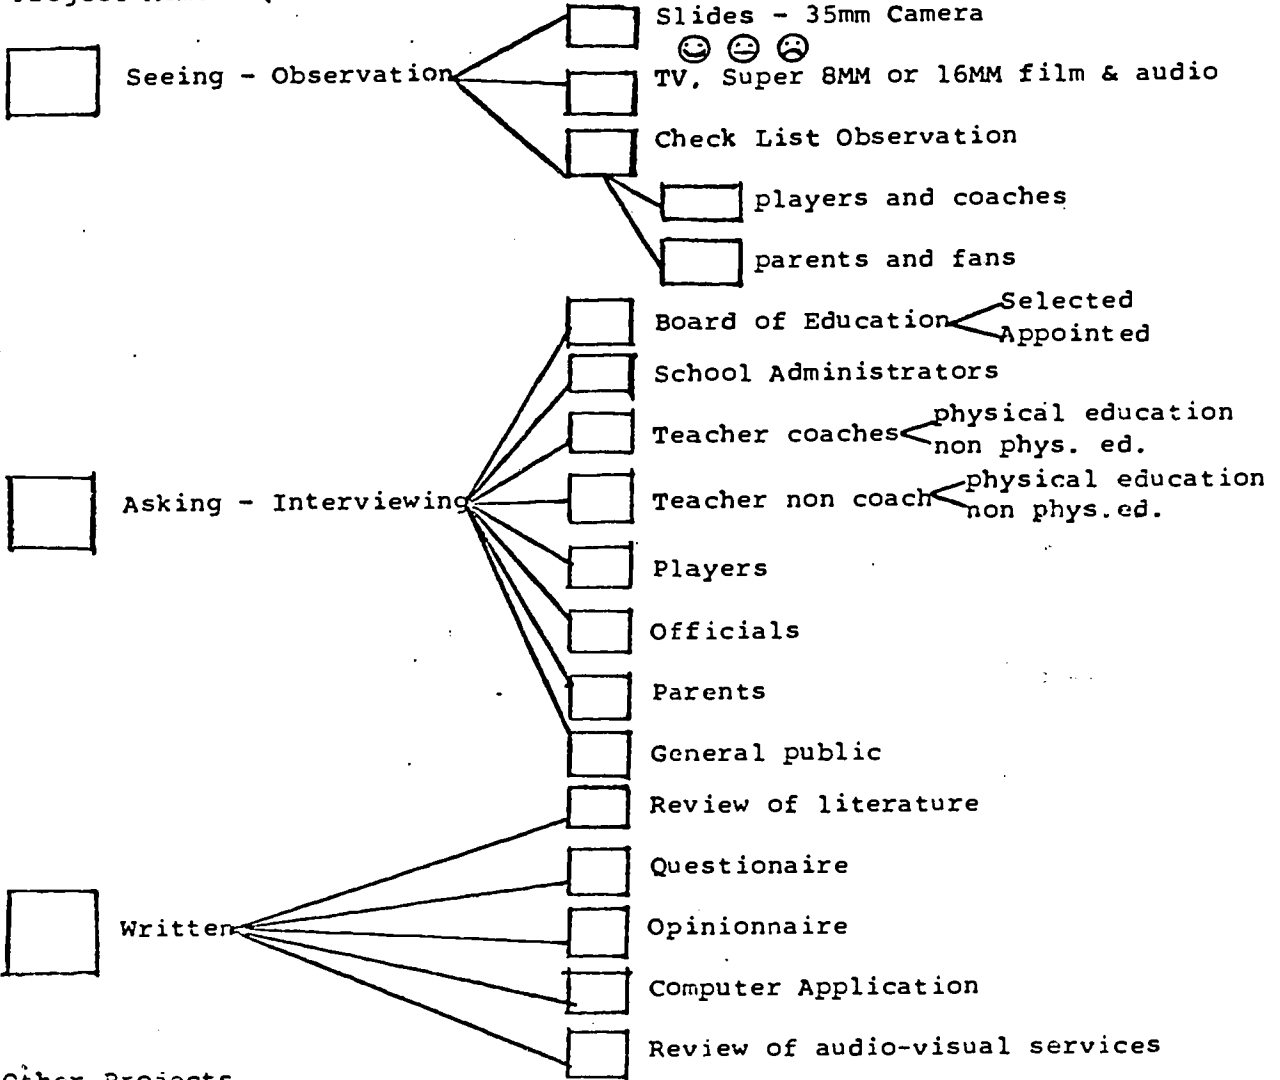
Project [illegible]

Seeing - Observation

Slides - 35mm Camera

☺ 😐 ☹

TV, Super 8MM or 16MM film & audio

Check List Observation

players and coaches

parents and fans

Asking - Interviewing

Board of Education

Selected

Appointed

School Administrators

Teacher coaches

physical education

non phys. ed.

Teacher non coach

physical education

non phys.ed.

Players

Officials

Parents

General public

Written

Review of literature

Questionaire

Opinionnaire

Computer Application

Review of audio-visual services

Other Projects